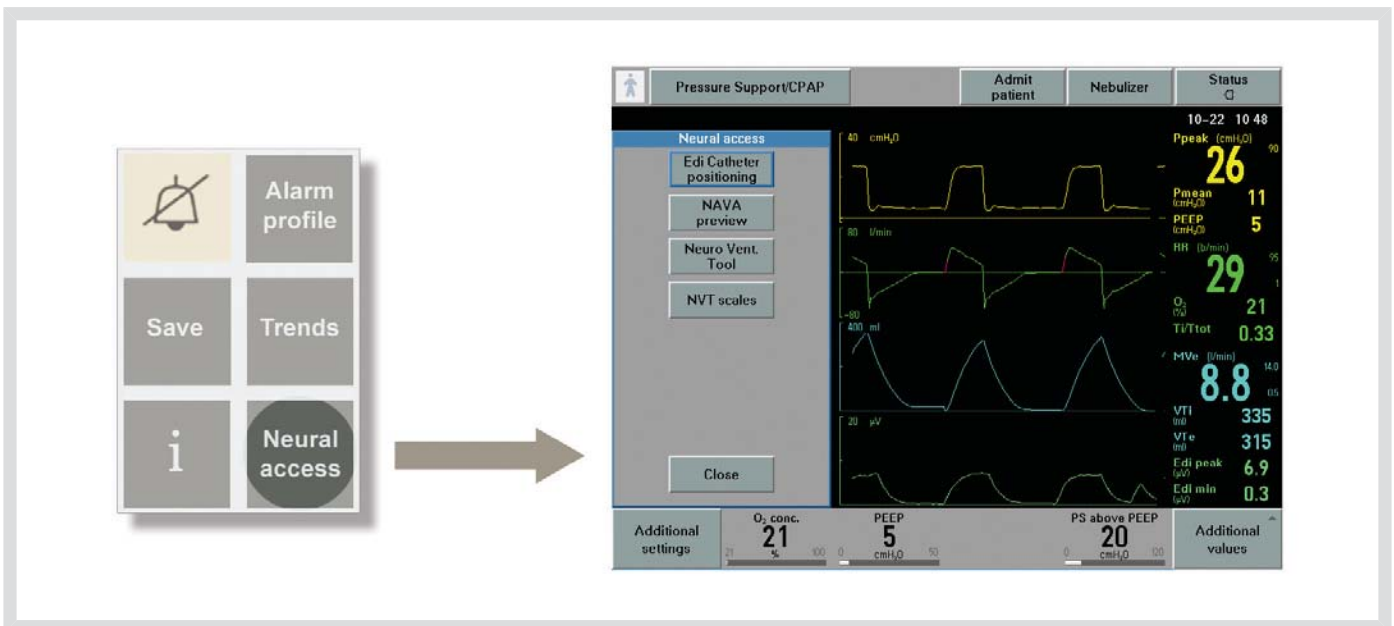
Alarm profile

Save

Trends

i

Neural access

Pressure Support/CPAP

Admit patient

Nebulizer

Status

10–22 10 48

Neural access

Edi Catheter positioning

NAVA preview

Neuro Vent. Tool

NVT scales

Close

40 $cmH_2O$

80 l/min

–80

400 ml

20 µV

Ppeak ($cmH_2O$)
26
90

Pmean ($cmH_2O$) 11

PEEP ($cmH_2O$) 5

RR (b/min)
29
95
1

$O_2$ (%) 21

Ti/Ttot 0.33

MVe (l/min)
8.8
14.0
0.5

VTi (ml) 335

VTe (ml) 315

Edi peak (µV) 6.9

Edi min (µV) 0.3

Additional settings

$O_2$ conc.
21
21 % 100

PEEP
5
0 $cmH_2O$ 50

PS above PEEP
20
0 $cmH_2O$ 100

Additional values